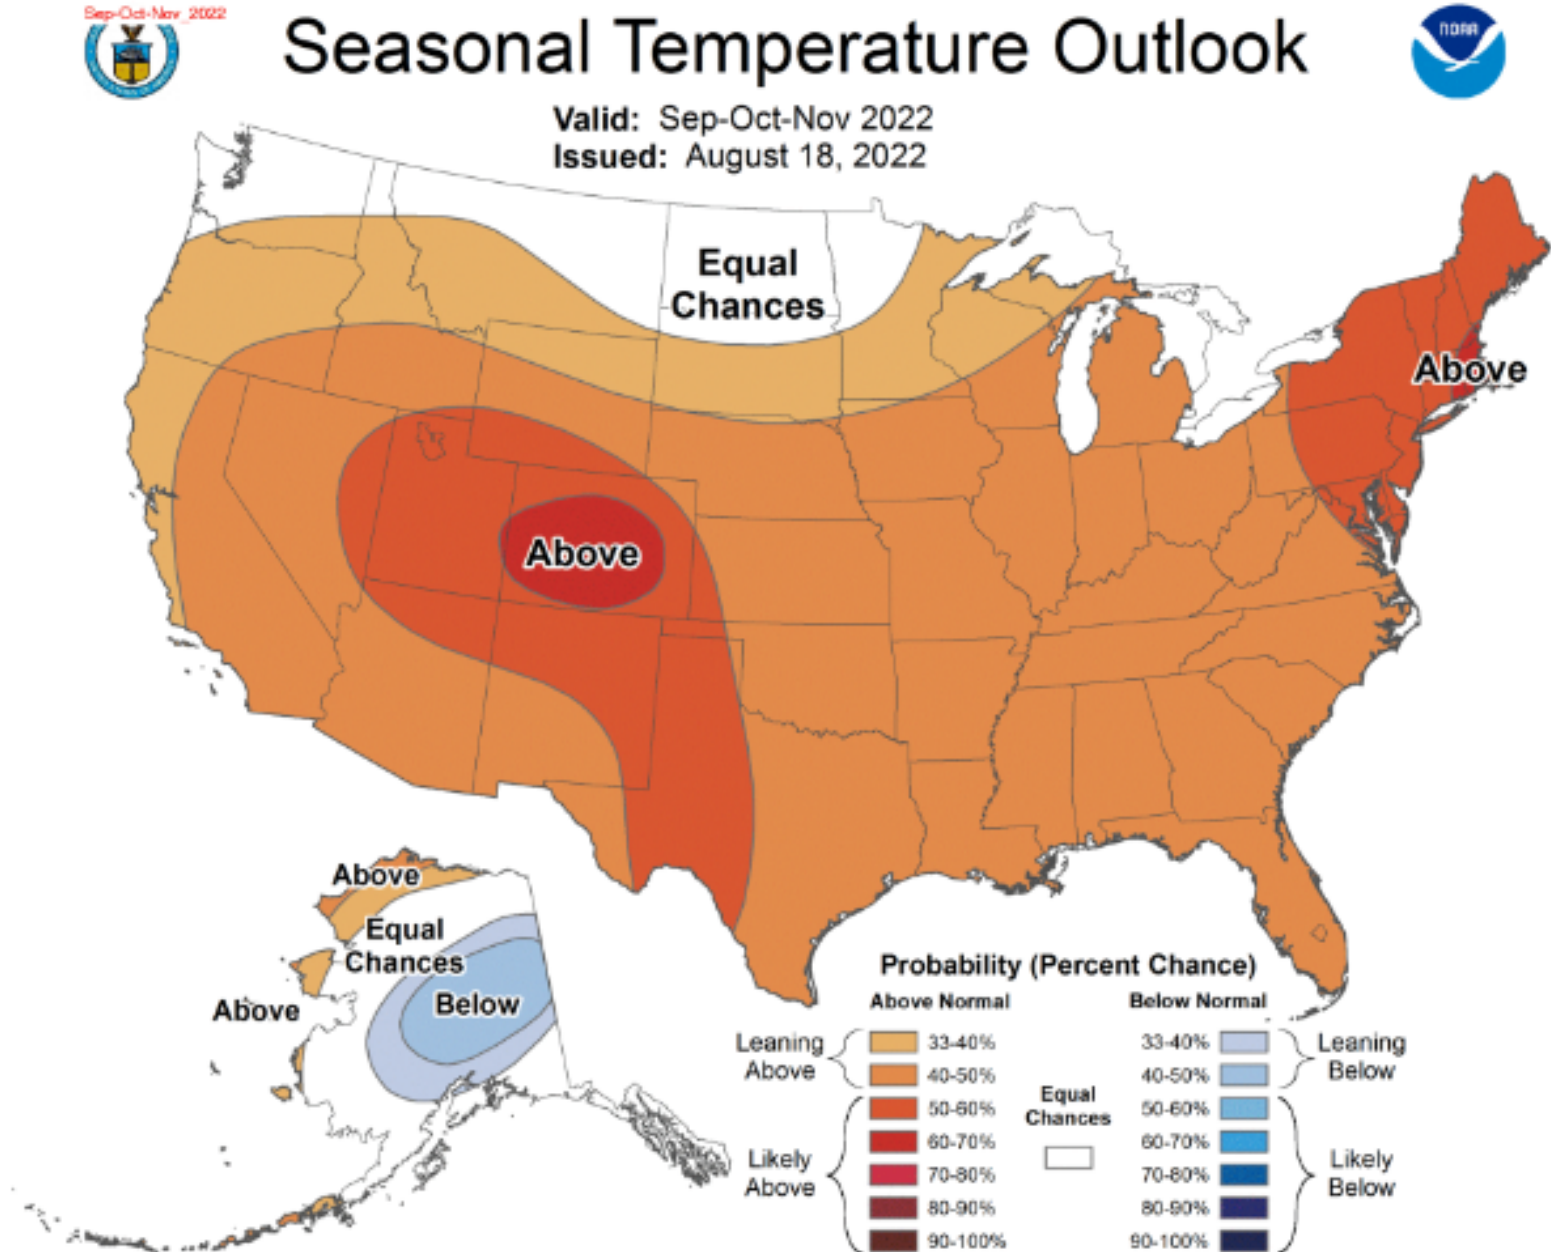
Sep-Oct-Nov_2022

Seasonal Temperature Outlook

noaa

Valid: Sep-Oct-Nov 2022
Issued: August 18, 2022

Equal Chances

Above

Above

Above

Equal Chances

Above

Below

Probability (Percent Chance)

Above Normal

Below Normal

Leaning Above

33-40%

40-50%

Likely Above

50-60%

60-70%

70-80%

80-90%

90-100%

Equal Chances

33-40%

40-50%

Leaning Below

50-60%

60-70%

70-80%

80-90%

90-100%

Likely Below